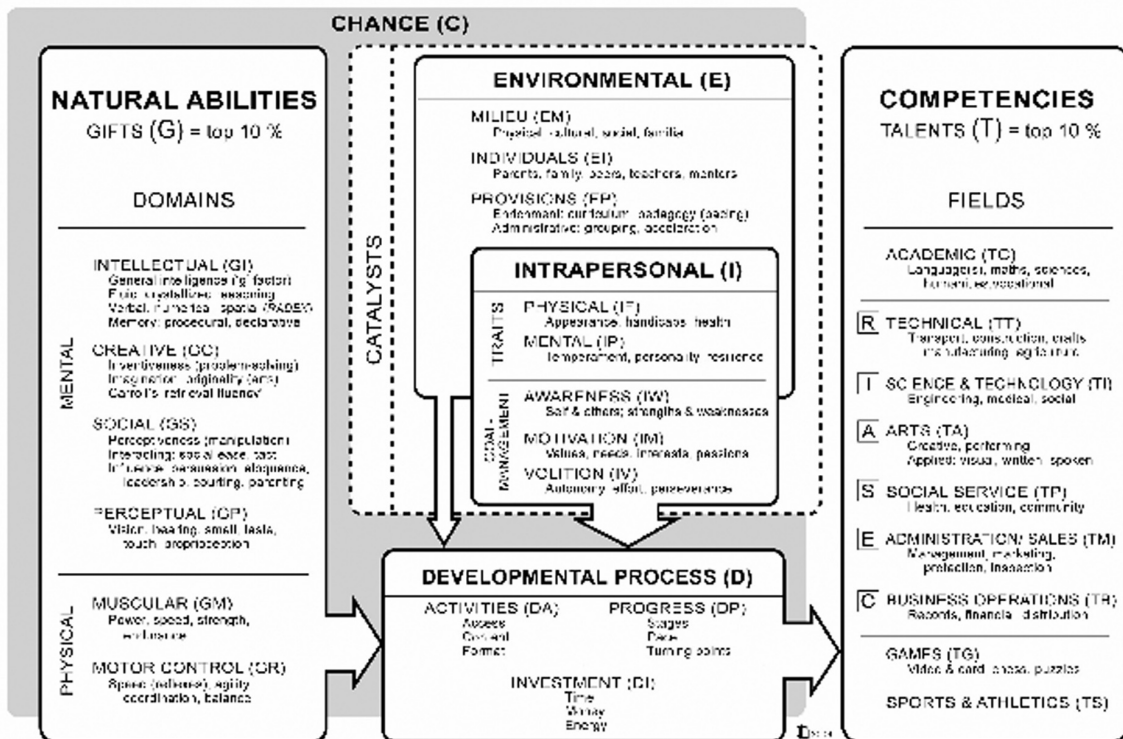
CHANCE (C)

NATURAL ABILITIES
GIFTS (G) = top 10 %

DOMAINS

MENTAL

INTELLECTUAL (GI)
General intelligence ('g' factor)
Fluid, crystallized, learning
Verbal, numerical, spatial (RADEX)
Memory: procedural, declarative

CREATIVE (GC)
Inventiveness (problem-solving)
Imagination, originality (arts)
Carroll's retrieval fluency

SOCIAL (GS)
Perceptiveness (manipulation)
Interacting: social ease, tact
Influence: persuasion, eloquence, leadership, courting, parenting

PERCEPTUAL (GP)
Vision, hearing, smell, taste, touch, proprioception

PHYSICAL

MUSCULAR (GM)
Power, speed, strength, endurance

MOTOR CONTROL (GR)
Speed (reflexes), agility, coordination, balance

CATALYSTS

ENVIRONMENTAL (E)
MILIEU (EM)
Physical, cultural, social, familial
INDIVIDUALS (EI)
Parents, family, peers, teachers, mentors
PROVISIONS (EP)
Enrichment: curriculum, pedagogy (pacing)
Administrative: grouping, acceleration

INTRAPERSONAL (I)
TRAITS
PHYSICAL (IF)
Appearance, handicaps, health
MENTAL (IP)
Temperament, personality, resilience

GOAL MANAGEMENT
AWARENESS (IW)
Self & others; strengths & weaknesses
MOTIVATION (IM)
Values, needs, interests, passions
VOLITION (IV)
Autonomy, effort, perseverance

DEVELOPMENTAL PROCESS (D)
ACTIVITIES (DA)
Access
Content
Format
PROGRESS (DP)
Stages
Pace
Turning points
INVESTMENT (DI)
Time
Money
Energy

COMPETENCIES
TALENTS (T) = top 10 %

FIELDS

ACADEMIC (TC)
Languages, maths, sciences, humanities, vocational

R TECHNICAL (TT)
Transport, construction, crafts, manufacturing, agriculture

I SCIENCE & TECHNOLOGY (TI)
Engineering, medical, social

A ARTS (TA)
Creative, performing
Applied: visual, written, spoken

S SOCIAL SERVICE (TP)
Health, education, community

E ADMINISTRATION/ SALES (TM)
Management, marketing, protection, inspection

C BUSINESS OPERATIONS (TB)
Records, finance, distribution

GAMES (TG)
Video & card, chess, puzzles

SPORTS & ATHLETICS (TS)

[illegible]